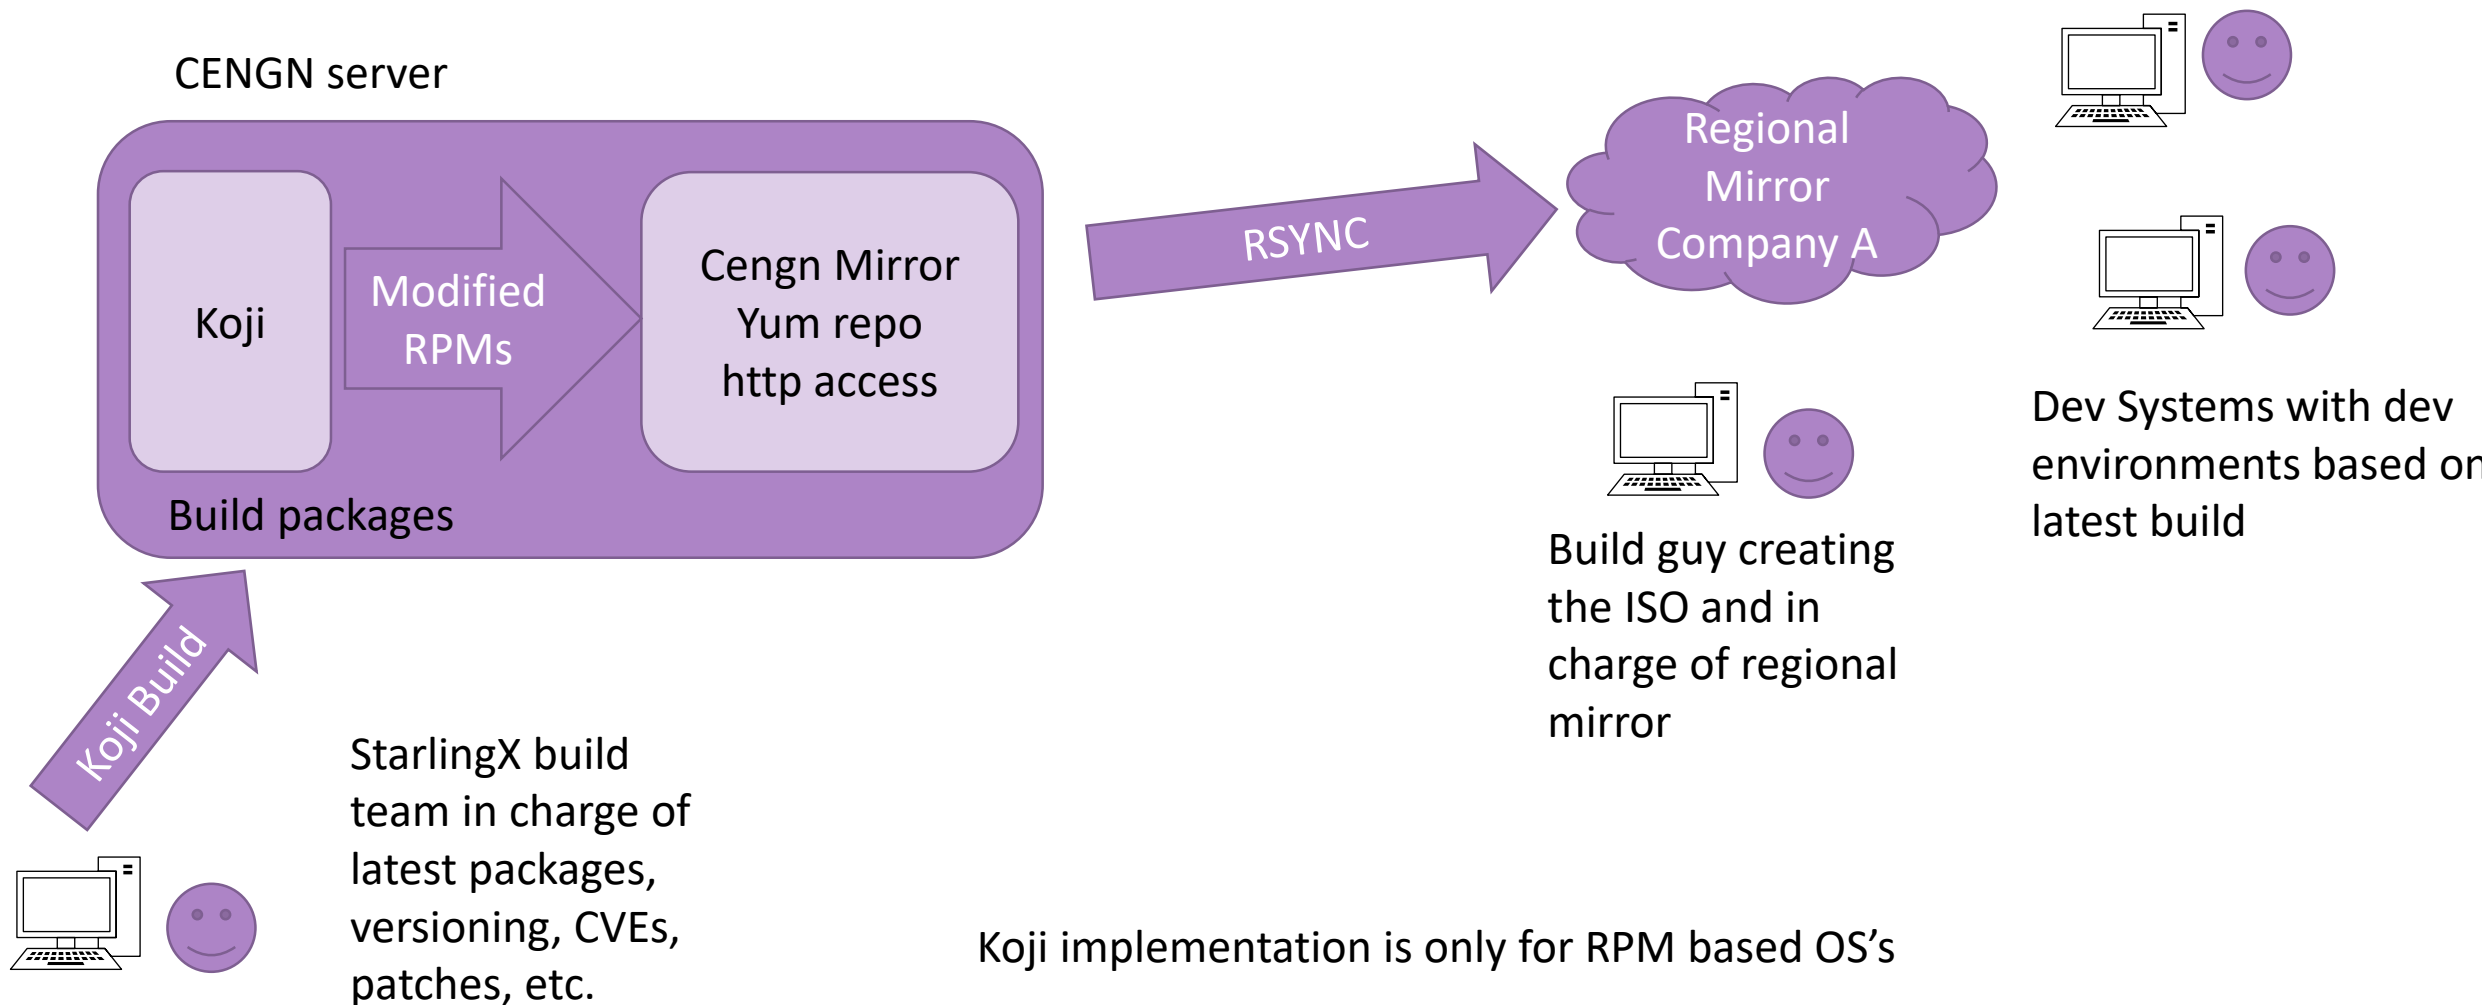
CENGN server

Koji

Modified RPMs

Cengn Mirror Yum repo http access

Build packages

RSYNC

Regional Mirror Company A

Dev Systems with dev environments based o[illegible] latest build

Build guy creating the ISO and in charge of regional mirror

Koji Build

StarlingX build team in charge of latest packages, versioning, CVEs, patches, etc.

Koji implementation is only for RPM based OS's